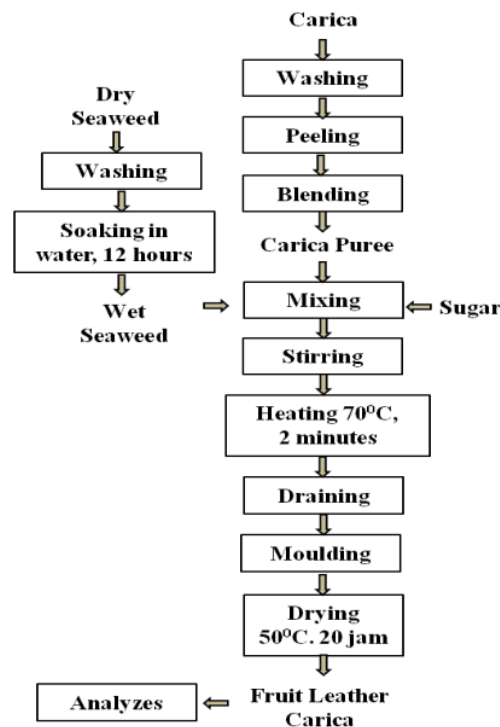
Carica

Washing

Peeling

Blending

Carica Puree

Dry Seaweed

Washing

Soaking in water, 12 hours

Wet Seaweed

Mixing

Sugar

Stirring

Heating 70$^{O}$C, 2 minutes

Draining

Moulding

Drying 50$^{O}$C. 20 jam

Analyzes

Fruit Leather Carica